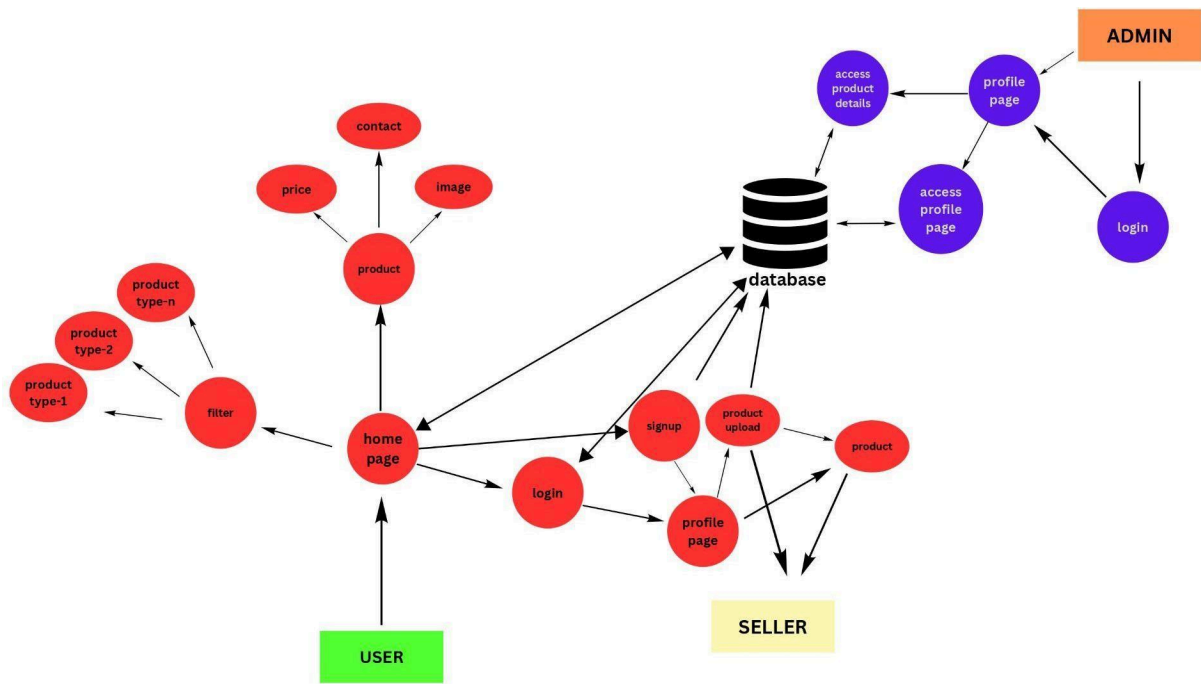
ADMIN

access product details

profile page

access profile page

login

database

contact

price

image

product

product type-n

product type-2

product type-1

filter

home page

signup

product upload

product

login

profile page

SELLER

USER